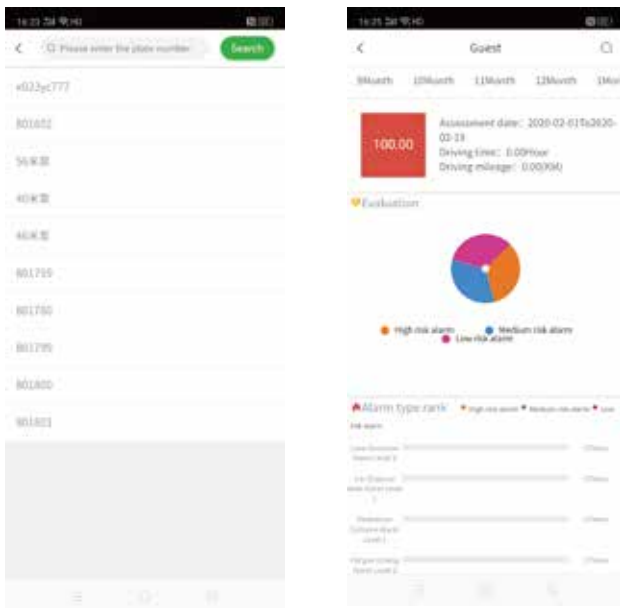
16:25

Please enter the plate number
Search

e022yc777

801602

56米里

40米里

46米里

801759

801760

801799

801800

801801

16:25

Guest

9Month
10Month
11Month
12Month
1Mo

100.00

Assessment date: 2020-02-01To2020-02-19
Driving time: 0.00Hour
Driving mileage: 0.00000

Evaluation

High risk alarm
Medium risk alarm
Low risk alarm

Alarm type rank
High risk alarm
Medium risk alarm
Low risk alarm

Lane Departure Alarm Level 2
0Times

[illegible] Distance Alarm Level 1
0Times

Pedestrian Collision Alarm Level 1
0Times

Fatigue Driving Alarm Level 2
0Times